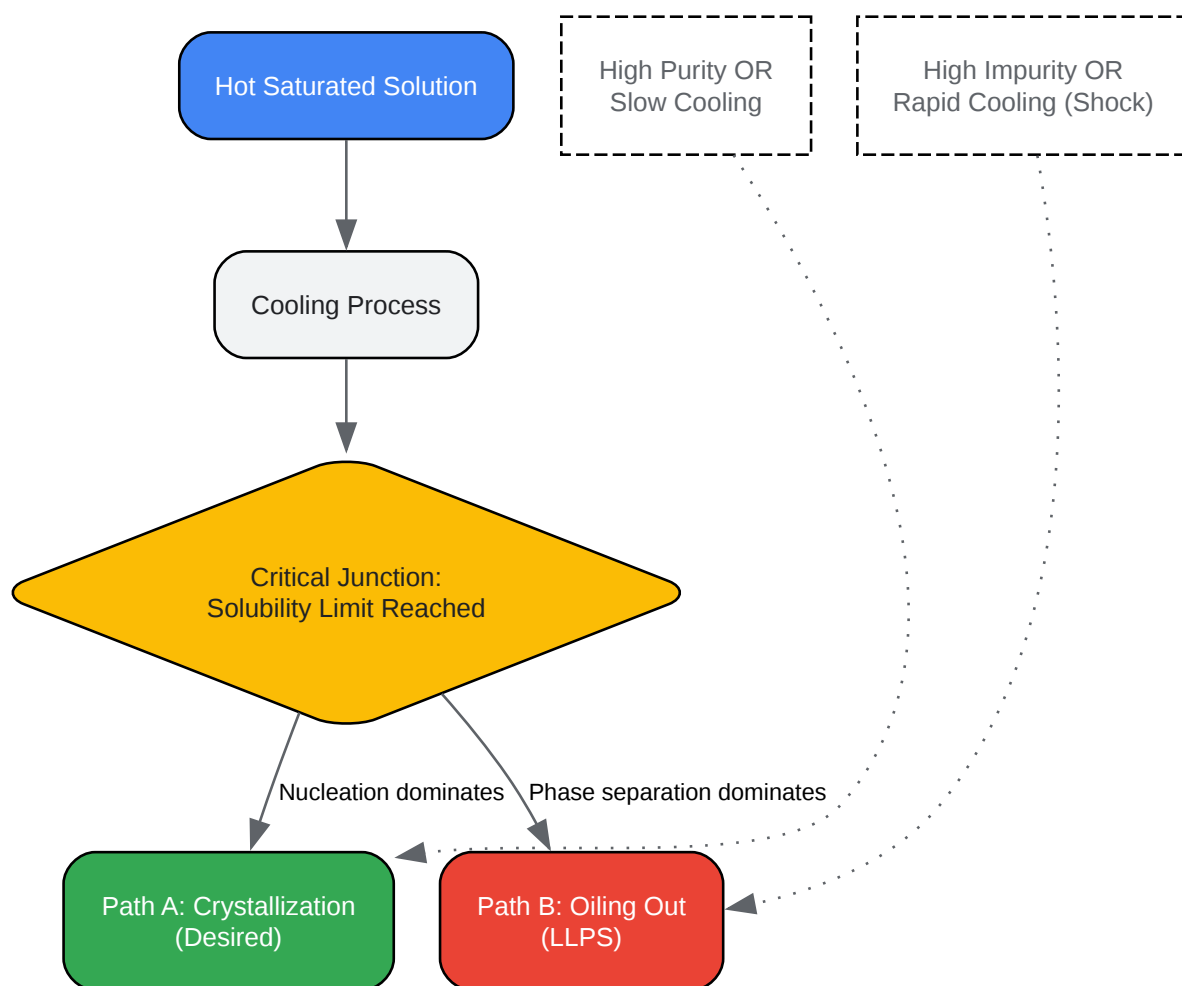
Hot Saturated Solution

High Purity OR Slow Cooling

High Impurity OR Rapid Cooling (Shock)

Cooling Process

Critical Junction: Solubility Limit Reached

Nucleation dominates

Phase separation dominates

Path A: Crystallization (Desired)

Path B: Oiling Out (LLPS)